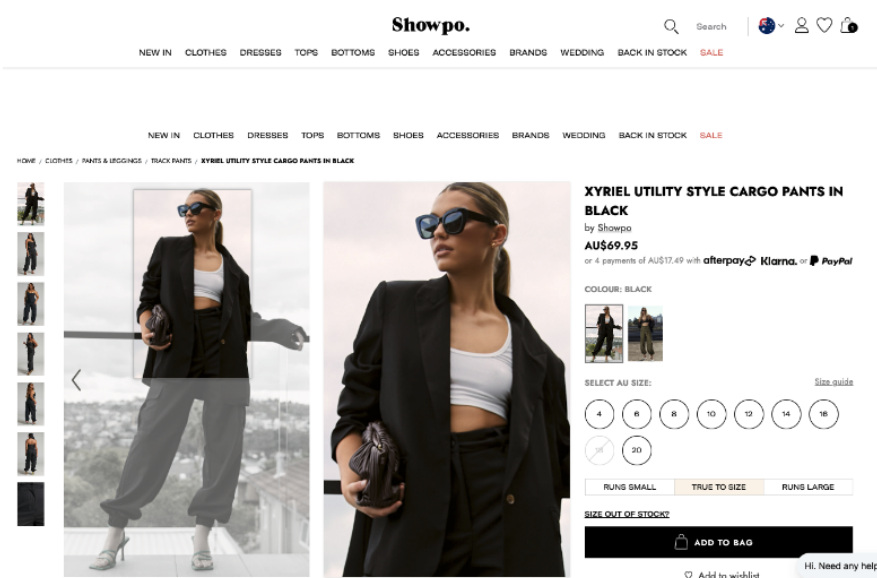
Showpo.

Search

NEW IN CLOTHES DRESSES TOPS BOTTOMS SHOES ACCESSORIES BRANDS WEDDING BACK IN STOCK SALE

NEW IN CLOTHES DRESSES TOPS BOTTOMS SHOES ACCESSORIES BRANDS WEDDING BACK IN STOCK SALE

HOME / CLOTHES / PANTS & LEGGINGS / TRACK PANTS / XYRIEL UTILITY STYLE CARGO PANTS IN BLACK

XYRIEL UTILITY STYLE CARGO PANTS IN BLACK

by Showpo

AU$69.95

or 4 payments of AU$17.49 with afterpay Klarna. or PayPal

COLOUR: BLACK

SELECT AU SIZE:

Size guide

4 6 8 10 12 14 16

20

| RUNS SMALL | TRUE TO SIZE | RUNS LARGE |
|---|---|---|

SIZE OUT OF STOCK?

ADD TO BAG

Add to wishlist

Hi. Need any help